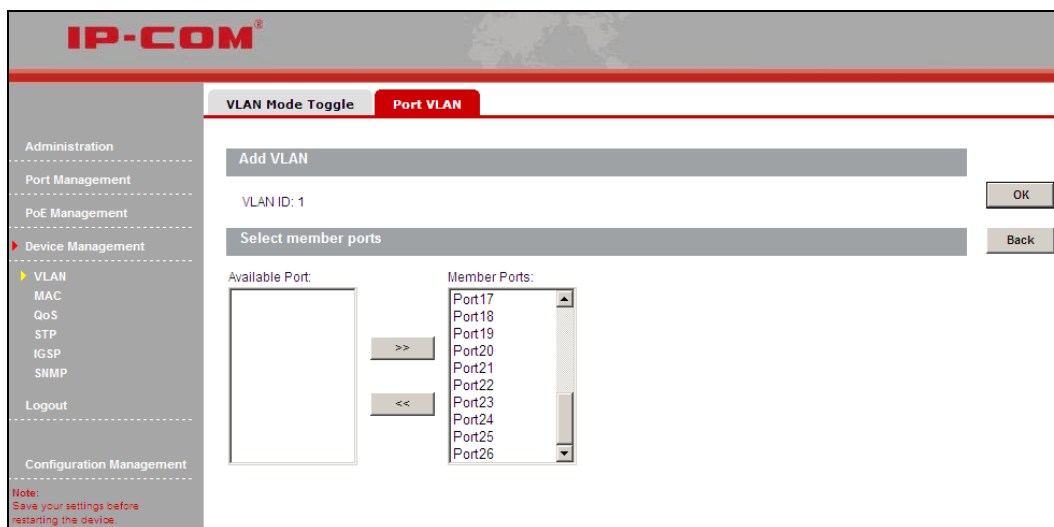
IP-COM®

VLAN Mode Toggle
Port VLAN

Administration
Port Management
PoE Management
Device Management
VLAN
MAC
QoS
STP
IGSP
SNMP
Logout
Configuration Management

Note:
Save your settings before restarting the device.

Add VLAN

VLAN ID: 1

OK

Select member ports

Back

Available Port:

>>

<<

Member Ports:
Port17
Port18
Port19
Port20
Port21
Port22
Port23
Port24
Port25
Port26